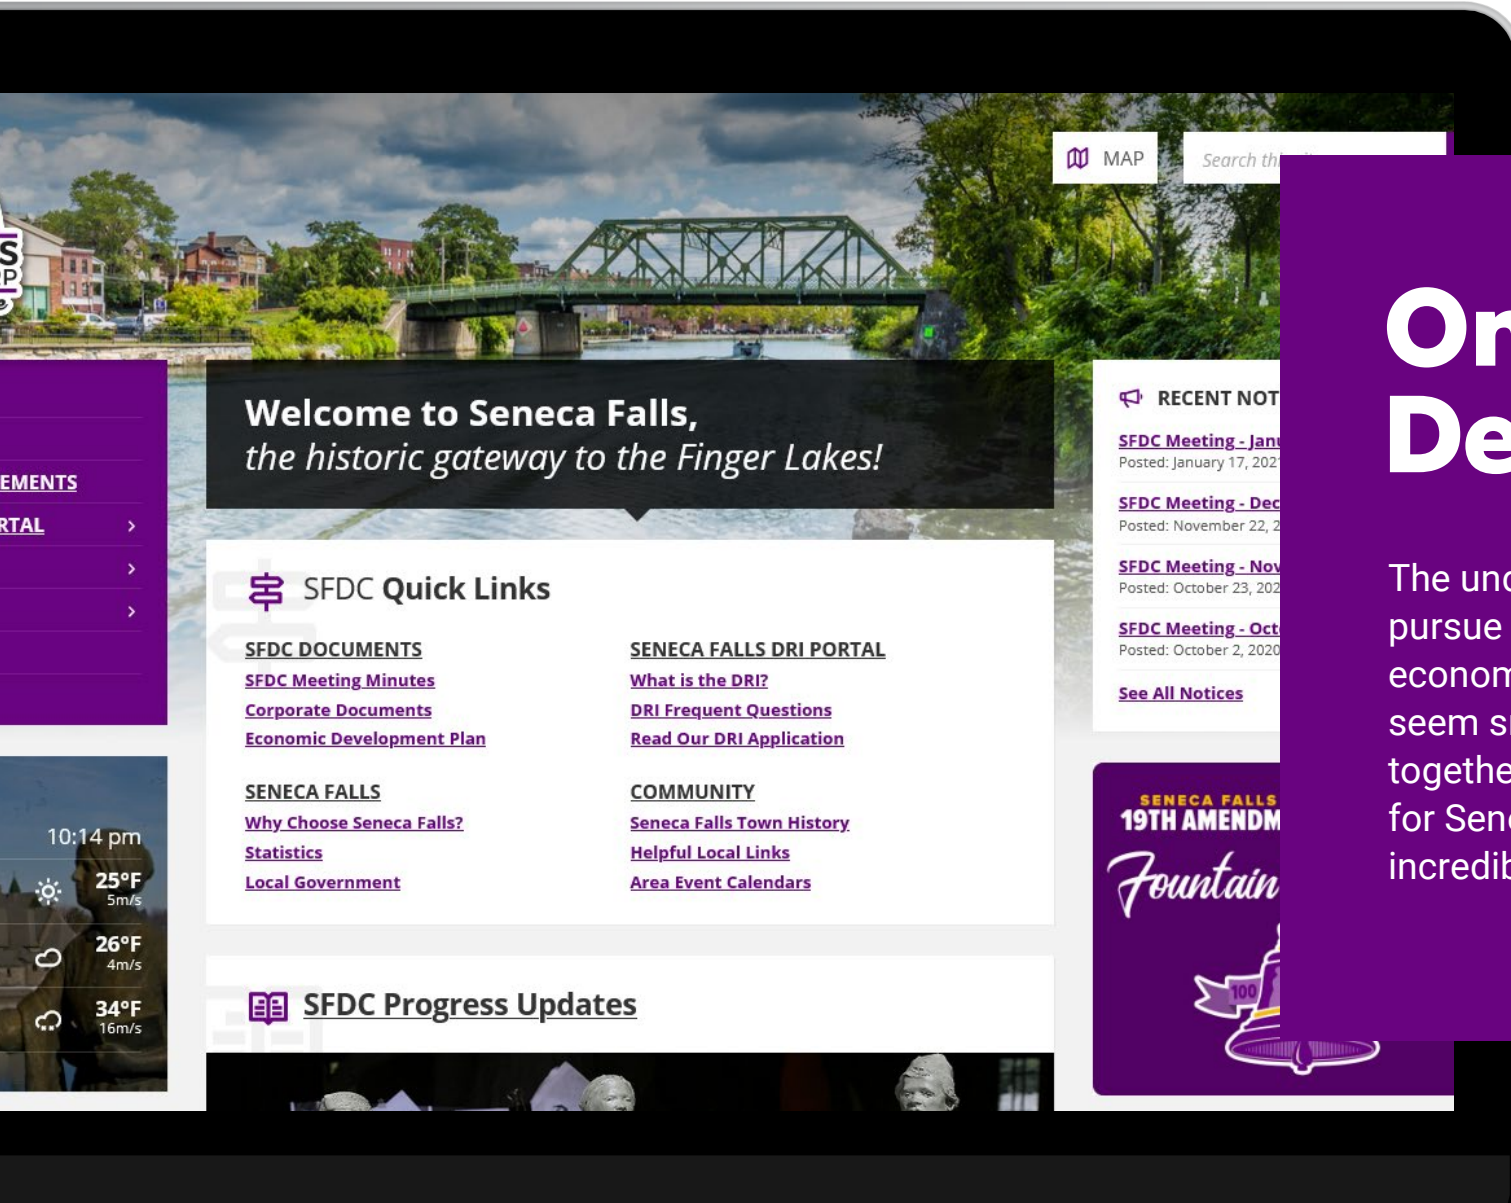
MAP

Search th

S
P

EMENTS
RTAL

Welcome to Seneca Falls,
the historic gateway to the Finger Lakes!

SFDC Quick Links

SFDC DOCUMENTS
SFDC Meeting Minutes
Corporate Documents
Economic Development Plan

SENECA FALLS DRI PORTAL
What is the DRI?
DRI Frequent Questions
Read Our DRI Application

SENECA FALLS
Why Choose Seneca Falls?
Statistics
Local Government

COMMUNITY
Seneca Falls Town History
Helpful Local Links
Area Event Calendars

SFDC Progress Updates

10:14 pm
25°F
5m/s
26°F
4m/s
34°F
16m/s

RECENT NOT
SFDC Meeting - Janu
Posted: January 17, 202
SFDC Meeting - Dec
Posted: November 22, 2
SFDC Meeting - Nov
Posted: October 23, 202
SFDC Meeting - Oct
Posted: October 2, 2020
See All Notices

SENECA FALLS
19TH AMENDM
Fountain
100

On
De

The und
pursue
econom
seem s
togethe
for Sen
incredib